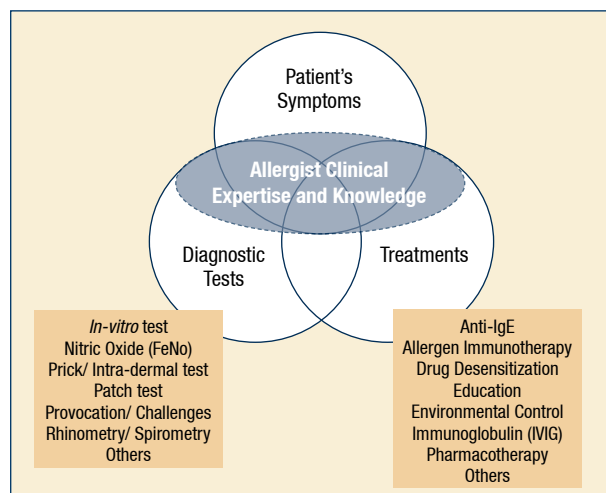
Patient's Symptoms

Allergist Clinical Expertise and Knowledge

Diagnostic Tests

Treatments

In-vitro test
Nitric Oxide (FeNo)
Prick/ Intra-dermal test
Patch test
Provocation/ Challenges
Rhinometry/ Spirometry
Others

Anti-IgE
Allergen Immunotherapy
Drug Desensitization
Education
Environmental Control
Immunoglobulin (IVIG)
Pharmacotherapy
Others